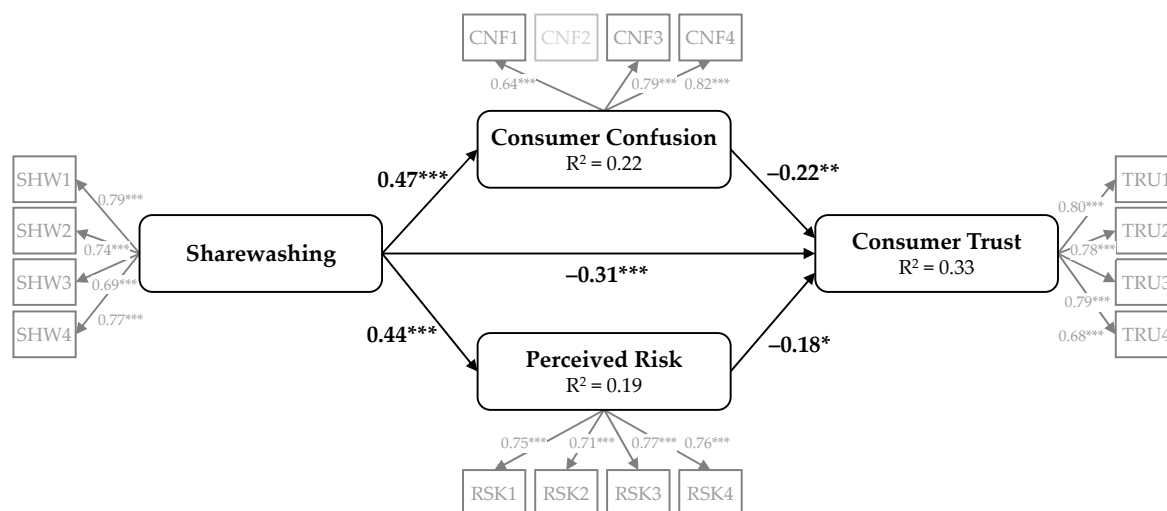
CNF1 CNF2 CNF3 CNF4

0.64*** 0.79*** 0.82***

Consumer Confusion
$R^2 = 0.22$

SHW1 0.79***
SHW2 0.74***
SHW3 0.69***
SHW4 0.77***

0.47***

Sharewashing

−0.31***

0.44***

−0.22**

Consumer Trust
$R^2 = 0.33$

0.80*** TRU1
0.78*** TRU2
0.79*** TRU3
0.68*** TRU4

−0.18*

Perceived Risk
$R^2 = 0.19$

0.75*** 0.71*** 0.77*** 0.76***

RSK1 RSK2 RSK3 RSK4